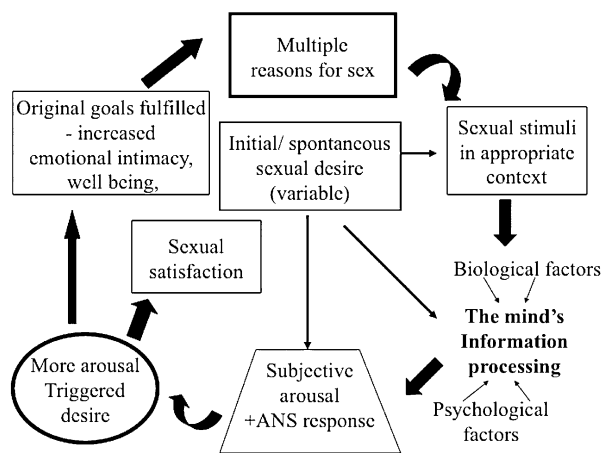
Multiple reasons for sex

Original goals fulfilled - increased emotional intimacy, well being,

Initial/ spontaneous sexual desire (variable)

Sexual stimuli in appropriate context

Sexual satisfaction

Biological factors

The mind's Information processing

More arousal Triggered desire

Subjective arousal +ANS response

Psychological factors